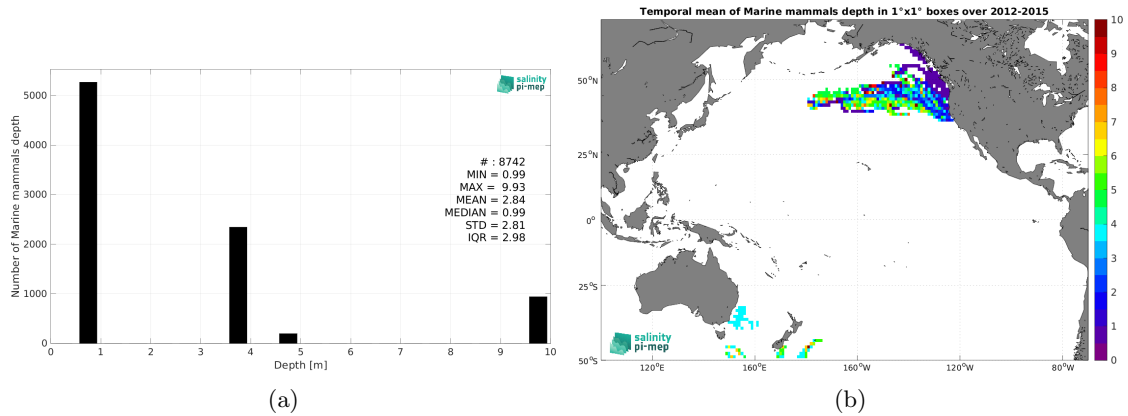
salinity pi-mep

Number of Marine mammals depth

5000
4000
3000
2000
1000
0

0 1 2 3 4 5 6 7 8 9 10
Depth [m]

# : 8742
MIN = 0.99
MAX = 9.93
MEAN = 2.84
MEDIAN = 0.99
STD = 2.81
IQR = 2.98

(a)

Temporal mean of Marine mammals depth in 1°x1° boxes over 2012-2015

50°N
25°N
0°
25°S
50°S

120°E 160°E 160°W 120°W 80°W

10
9
8
7
6
5
4
3
2
1
0

salinity pi-mep

(b)